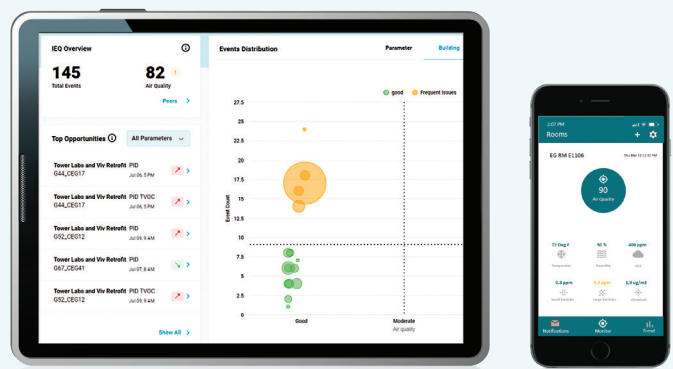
IEQ Overview

145
Total Events

82
Air Quality

Peers >

Top Opportunities

All Parameters

Tower Labs and Viv Retrofit PID
G44_CEG17
Jul 06, 5 PM

Tower Labs and Viv Retrofit PID TVOC
G44_CEG17
Jul 06, 5 PM

Tower Labs and Viv Retrofit PID
G52_CEG12
Jul 06, 9 AM

Tower Labs and Viv Retrofit PID
G67_CEG41
Jul 07, 8 AM

Tower Labs and Viv Retrofit PID TVOC
G52_CEG12
Jul 06, 9 AM

Show All >

Events Distribution

Parameter

Building

good

Frequent Issues

27.5
25
22.5
20
17.5
15
12.5
10
7.5
5
2.5
0

Event Count

Good

Moderate

Air quality

2:07 PM

Rooms

EG RM E1106

Thu Mar 12 12:32 PM

90
Air Quality

73 Deg F
Temperature

50 %
Humidity

400 ppm
CO2

5.8 ppm
Small Particles

6.4 ppm
Large Particles

5.9 ug/m3
Chemicals

Notifications

Monitor

Trend